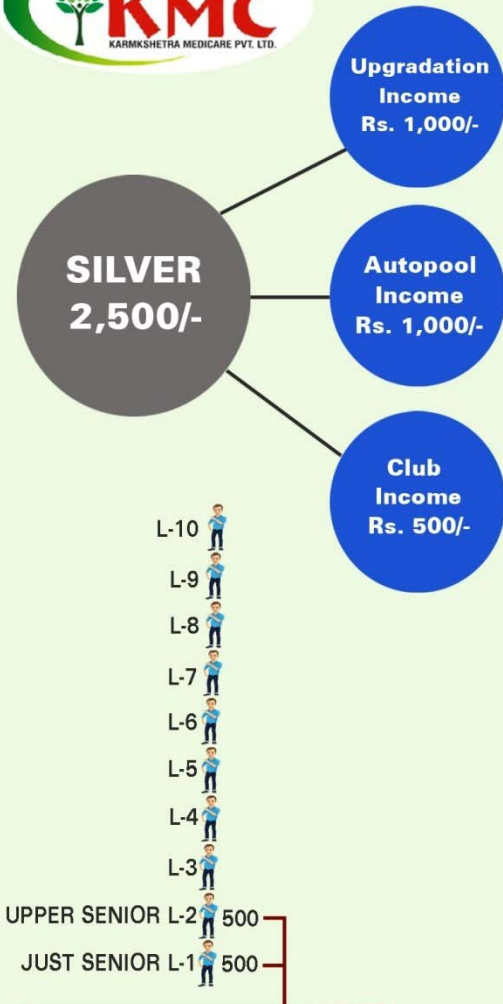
KMC
KARMKSHETRA MEDICARE PVT. LTD.

SILVER
2,500/-

Upgradation Income Rs. 1,000/-

Autopool Income Rs. 1,000/-

Club Income Rs. 500/-

L-10
L-9
L-8
L-7
L-6
L-5
L-4
L-3
UPPER SENIOR L-2 500
JUST SENIOR L-1 500